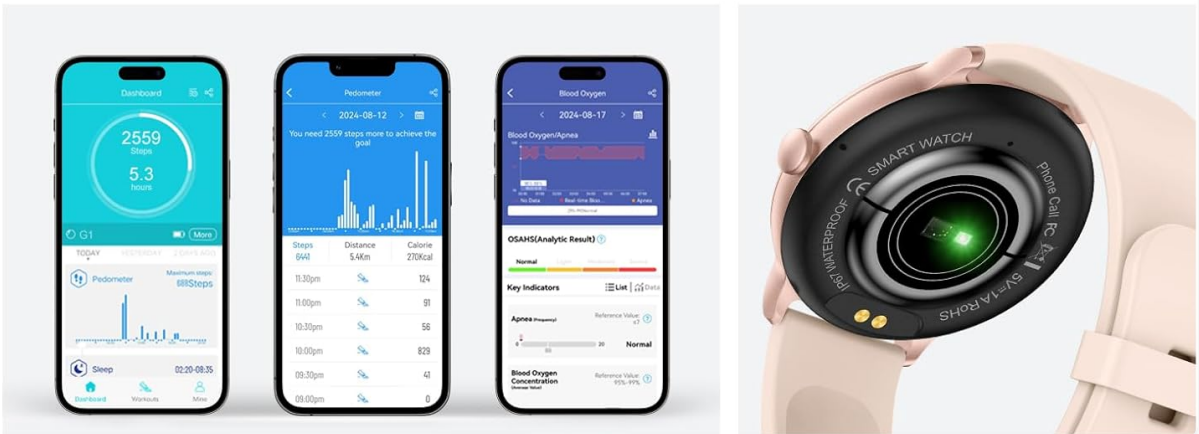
Dashboard

2559
Steps
5.3
hours

G1
More

TODAY
YESTERDAY
2 DAYS AGO

Pedometer
Maximum steps
688Steps

Sleep
02:20-08:35

Dashboard
Workouts
Mine

Pedometer

2024-08-12

You need 2559 steps more to achieve the goal

| Steps | Distance | Calorie |
|---|---|---|
| 6441 | 5.4Km | 270Kcal |
| 11:30pm | | 124 |
| 11:00pm | | 91 |
| 10:30pm | | 56 |
| 10:00pm | | 829 |
| 09:30pm | | 41 |
| 09:00pm | | 0 |

Blood Oxygen

2024-08-17

Blood Oxygen/Apnea

No Data
Real-time Bloo...
Apnea

OSAHS(Analytic Result)

Normal
Light
Moderate
Severe

Key Indicators
List
Data

Apnea (Frequency)
Reference Value: <7
0
20
Normal

Blood Oxygen Concentration (Average Value)
Reference Value: 95%-99%

SMART WATCH
Phone Call
FC
5V⎓1A RoHS
IP67 WATERPROOF
CE